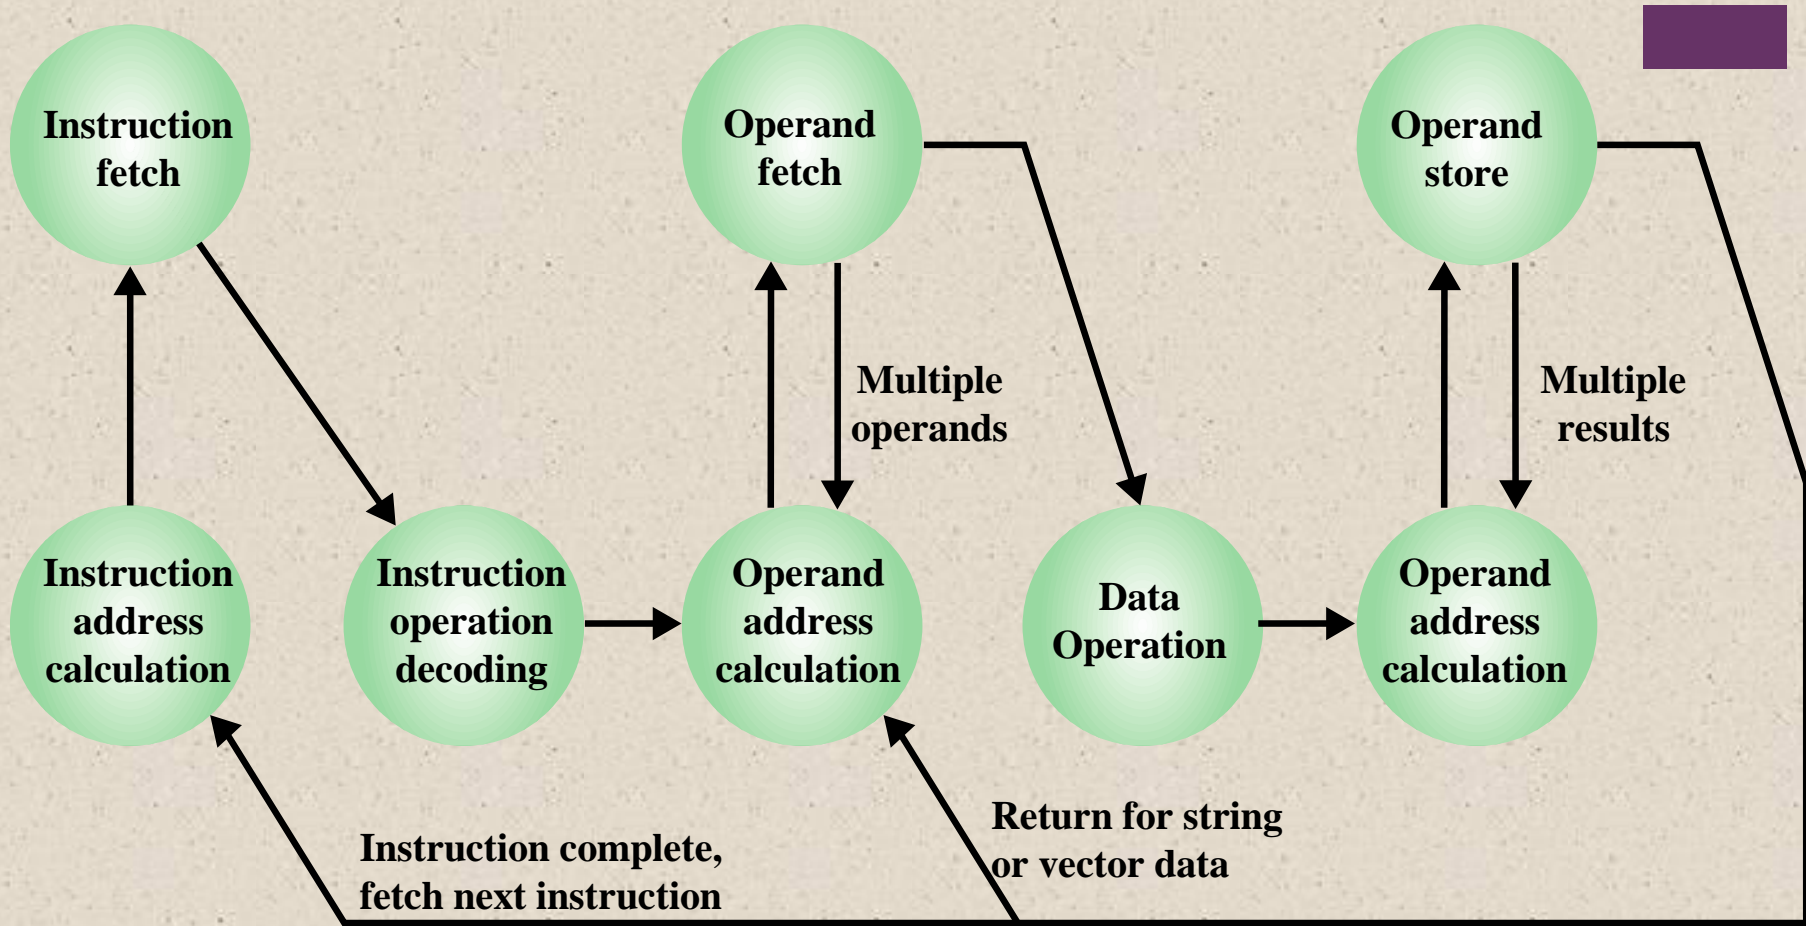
Instruction fetch

Operand fetch

Operand store

Multiple operands

Multiple results

Instruction address calculation

Instruction operation decoding

Operand address calculation

Data Operation

Operand address calculation

Return for string or vector data

Instruction complete, fetch next instruction